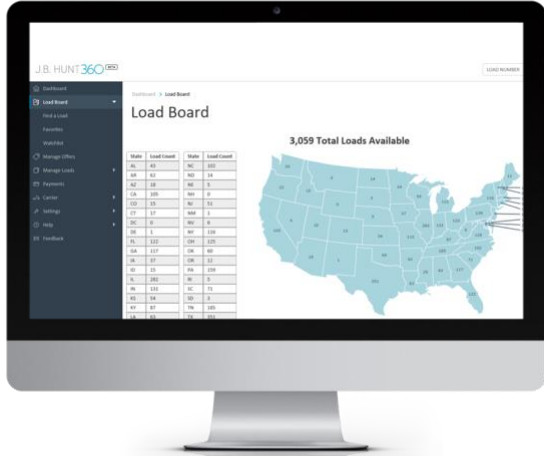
J.B. HUNT 360 BETA

LOAD NUMBER

Dashboard
Load Board
Find a Load
Favorites
Watchlist
Manage Offers
Manage Loads
Payments
Carrier
Settings
Help
Feedback

Dashboard > Load Board

Load Board

3,059 Total Loads Available

| State | Load Count |
|---|---|
| AL | 43 |
| AR | 42 |
| AZ | 18 |
| CA | 105 |
| CO | 15 |
| CT | 17 |
| DC | 0 |
| DE | 1 |
| FL | 112 |
| GA | 117 |
| IA | 37 |
| ID | 15 |
| IL | 282 |
| IN | 131 |
| KS | 54 |
| KY | 87 |
| LA | 63 |

| State | Load Count |
|---|---|
| NC | 102 |
| ND | 14 |
| NE | 5 |
| NH | 0 |
| NJ | 72 |
| NM | 1 |
| NV | 6 |
| NY | 116 |
| OH | 125 |
| OK | 49 |
| OR | 12 |
| PA | 159 |
| RI | 0 |
| SC | 71 |
| SD | 3 |
| TN | 185 |
| TX | 151 |